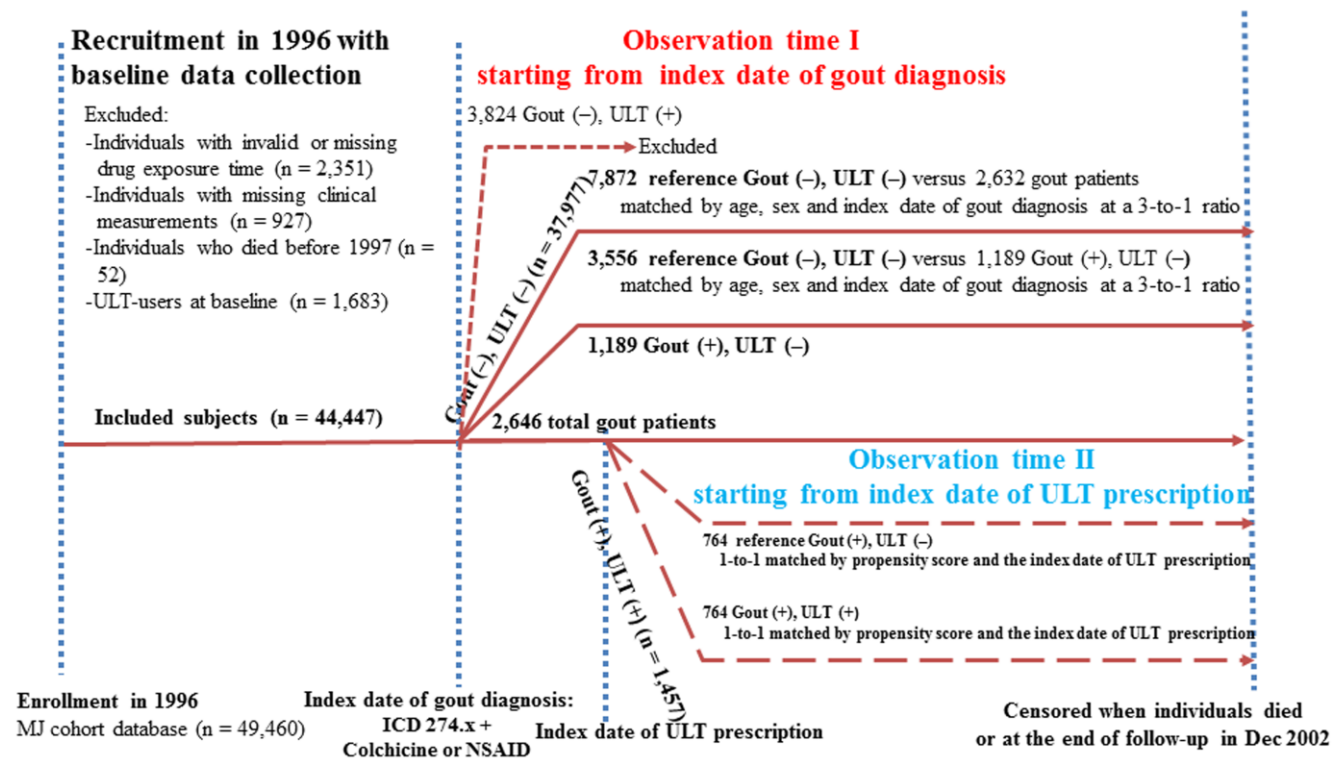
Recruitment in 1996 with baseline data collection

Excluded:
-Individuals with invalid or missing drug exposure time (n = 2,351)
-Individuals with missing clinical measurements (n = 927)
-Individuals who died before 1997 (n = 52)
-ULT-users at baseline (n = 1,683)

Observation time I
starting from index date of gout diagnosis

3,824 Gout (–), ULT (+)

Excluded

Gout (–), ULT (–) (n = 37,977)

7,872 reference Gout (–), ULT (–) versus 2,632 gout patients matched by age, sex and index date of gout diagnosis at a 3-to-1 ratio

3,556 reference Gout (–), ULT (–) versus 1,189 Gout (+), ULT (–) matched by age, sex and index date of gout diagnosis at a 3-to-1 ratio

1,189 Gout (+), ULT (–)

Included subjects (n = 44,447)

2,646 total gout patients

Observation time II
starting from index date of ULT prescription

Gout (+), ULT (+) (n = 1,457)

764 reference Gout (+), ULT (–)
1-to-1 matched by propensity score and the index date of ULT prescription

764 Gout (+), ULT (+)
1-to-1 matched by propensity score and the index date of ULT prescription

Enrollment in 1996
MJ cohort database (n = 49,460)

Index date of gout diagnosis:
ICD 274.x +
Colchicine or NSAID

Index date of ULT prescription

Censored when individuals died or at the end of follow-up in Dec 2002